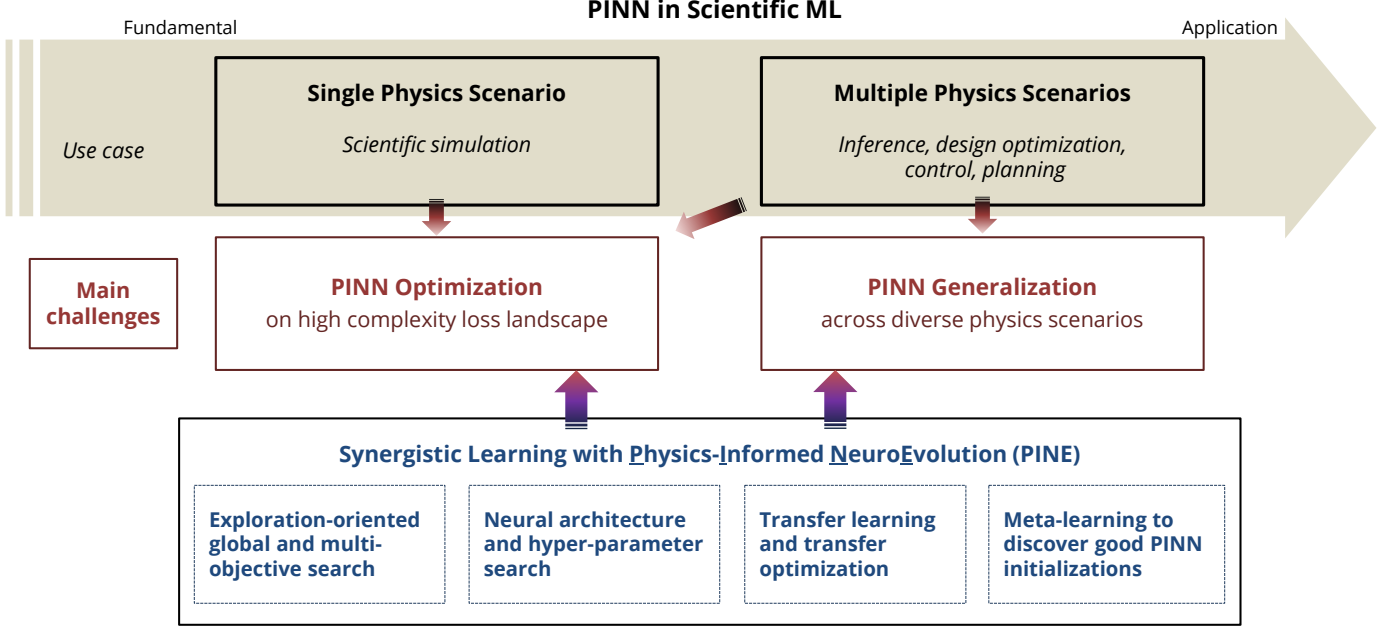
PINN in Scientific ML

Fundamental

Application

Use case

Single Physics Scenario

Scientific simulation

Multiple Physics Scenarios

Inference, design optimization, control, planning

Main challenges

PINN Optimization
on high complexity loss landscape

PINN Generalization
across diverse physics scenarios

Synergistic Learning with Physics-Informed NeuroEvolution (PINE)

Exploration-oriented global and multi-objective search

Neural architecture and hyper-parameter search

Transfer learning and transfer optimization

Meta-learning to discover good PINN initializations